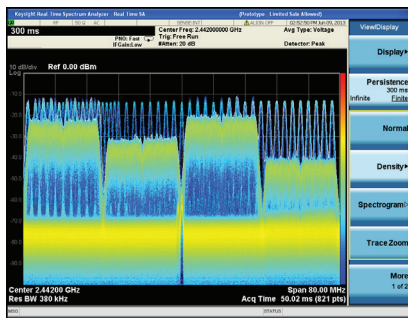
Keysight Real Time Spectrum Analyzer Real Time SA (Prototype Limited Sale Allowed)
300 ms
PNO: Fast
IFGain:Low
Center Freq: 2.442000000 GHz
Trig: Free Run
#Atten: 20 dB
02:52:59 PM Jun 09, 2013
Avg Type: Voltage
Detector: Peak
View/Display
10 dB/div Ref 0.00 dBm
Log
Display▸
Persistence
300 ms
Infinite Finite
Normal
Density▸
Spectrogram▸
Trace Zoom
More
1 of 2
Center 2.44200 GHz
Res BW 380 kHz
Span 80.00 MHz
Acq Time 50.02 ms (821 pts)
MSG
STATUS